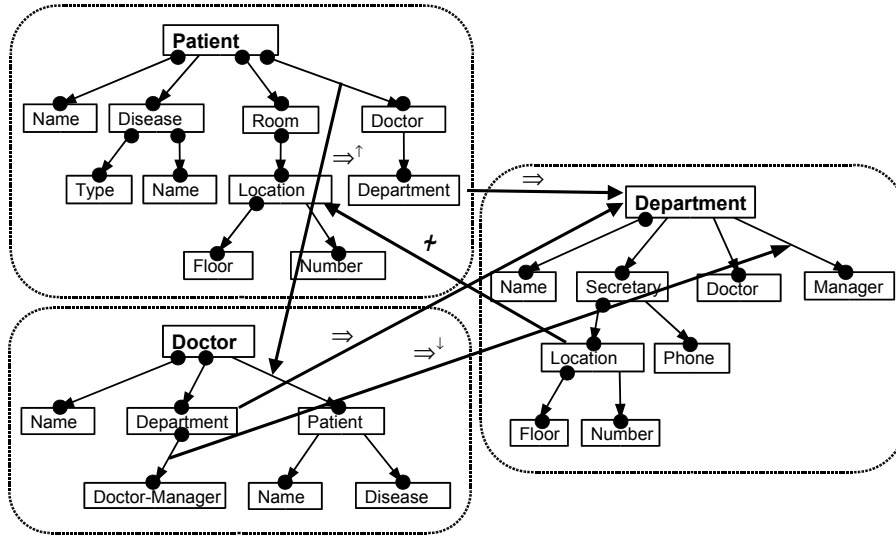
Patient

Name

Disease

Room

Doctor

$\Rightarrow^{\uparrow}$

Type

Name

Location

Department

$\Rightarrow$

Floor

Number

$\not\to$

Department

Name

Secretary

Doctor

Manager

Location

Phone

Floor

Number

Doctor

$\Rightarrow$

$\Rightarrow^{\downarrow}$

Name

Department

Patient

Doctor-Manager

Name

Disease